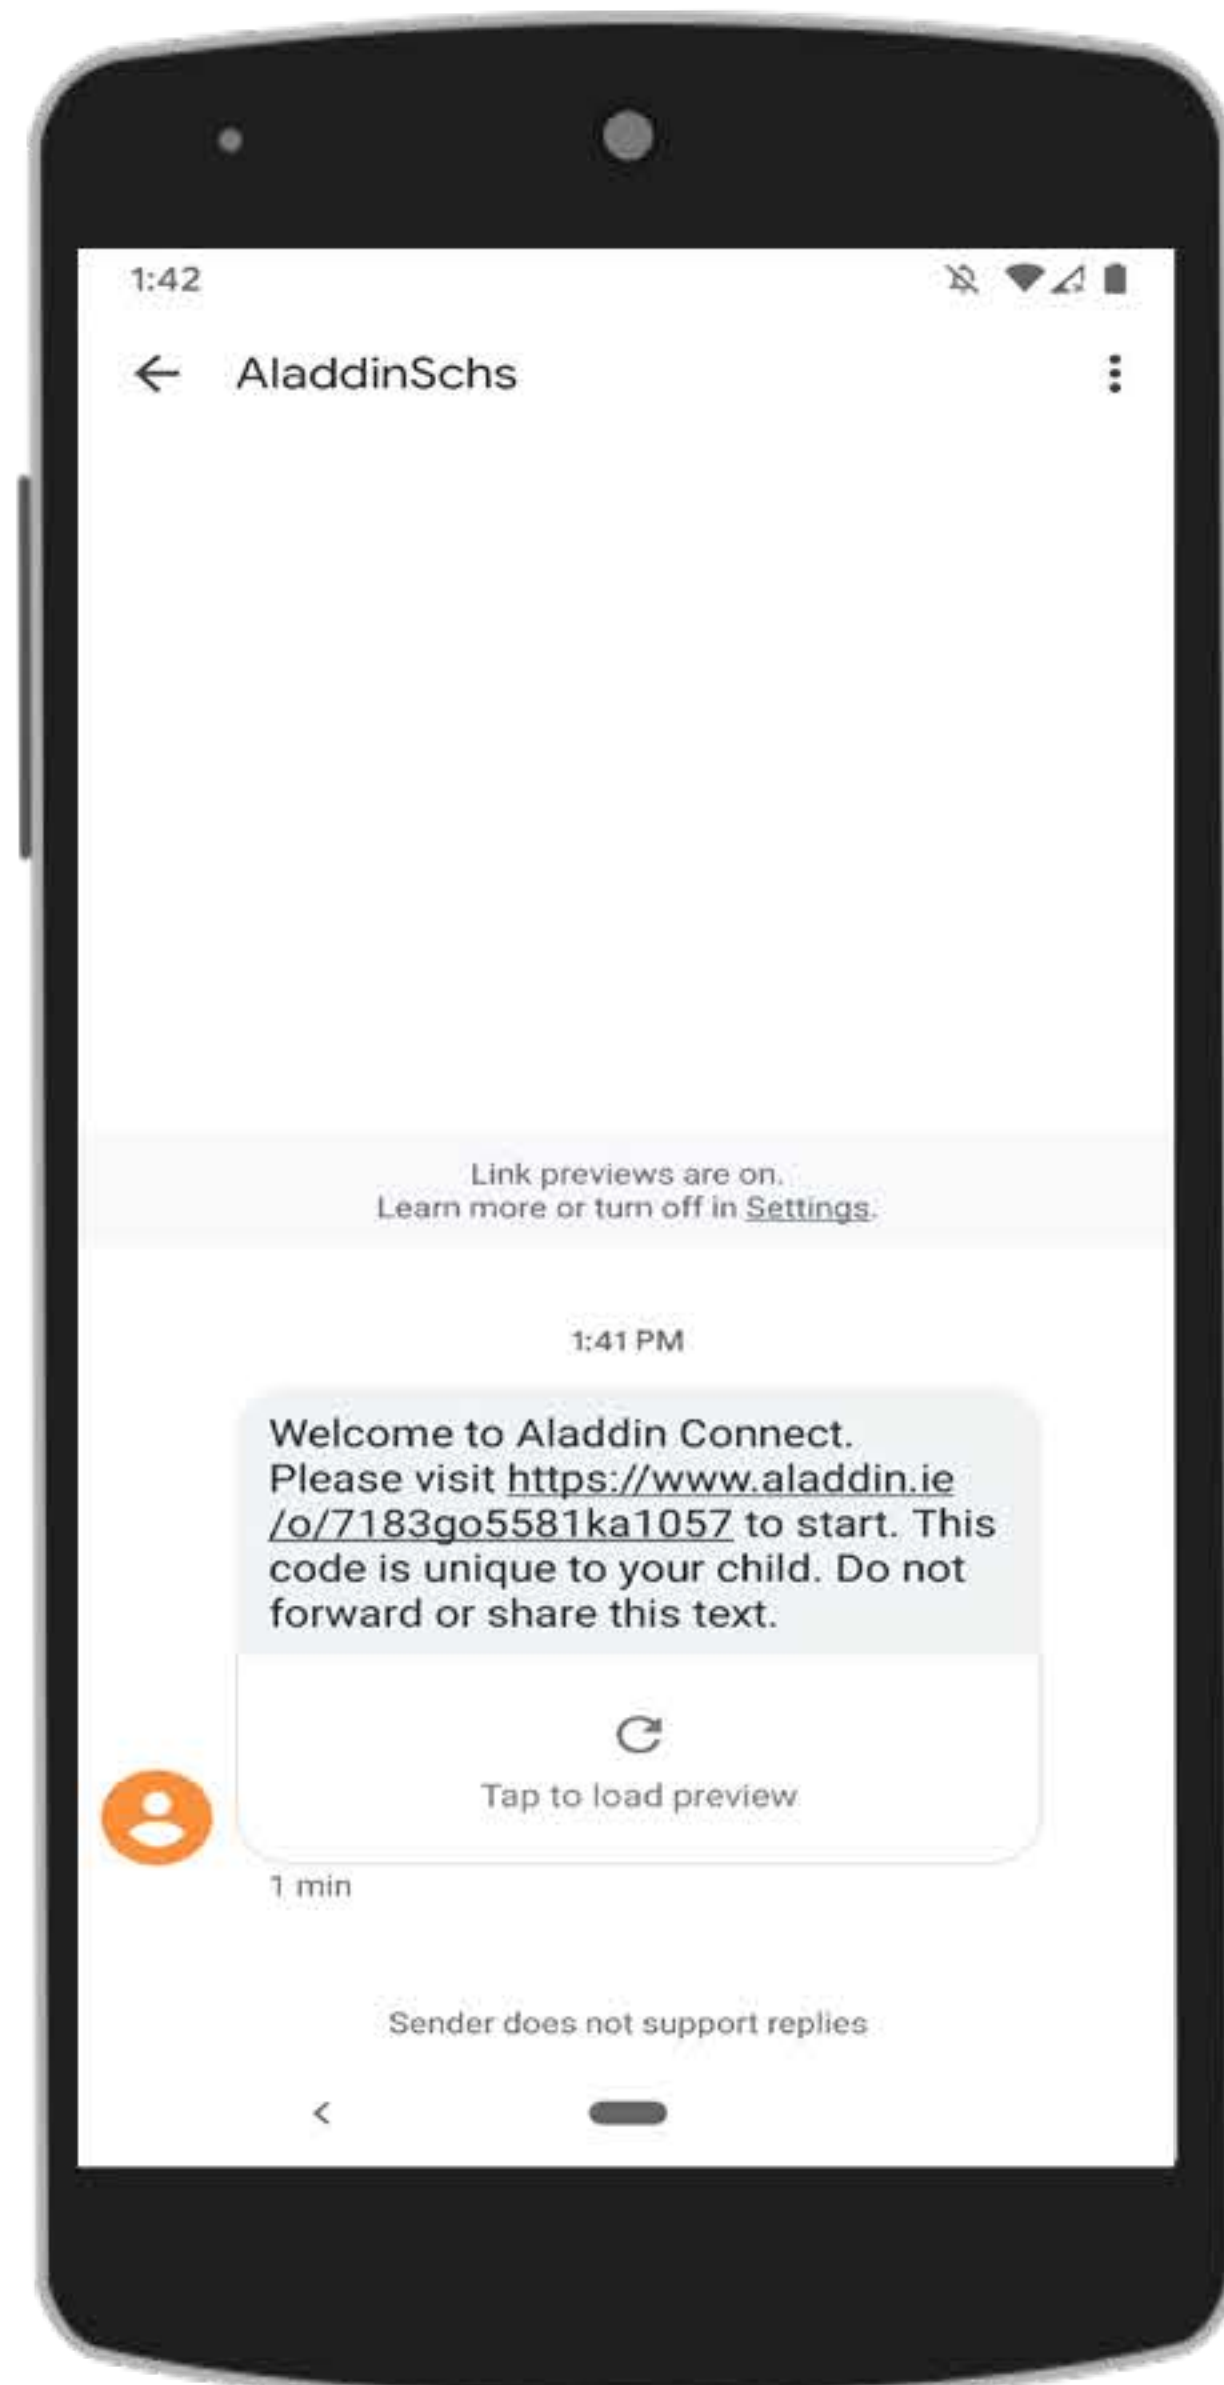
1:42

AladdinSchs

Link previews are on.
Learn more or turn off in Settings.

1:41 PM

Welcome to Aladdin Connect. Please visit https://www.aladdin.ie/o/7183go5581ka1057 to start. This code is unique to your child. Do not forward or share this text.

Tap to load preview

1 min

Sender does not support replies